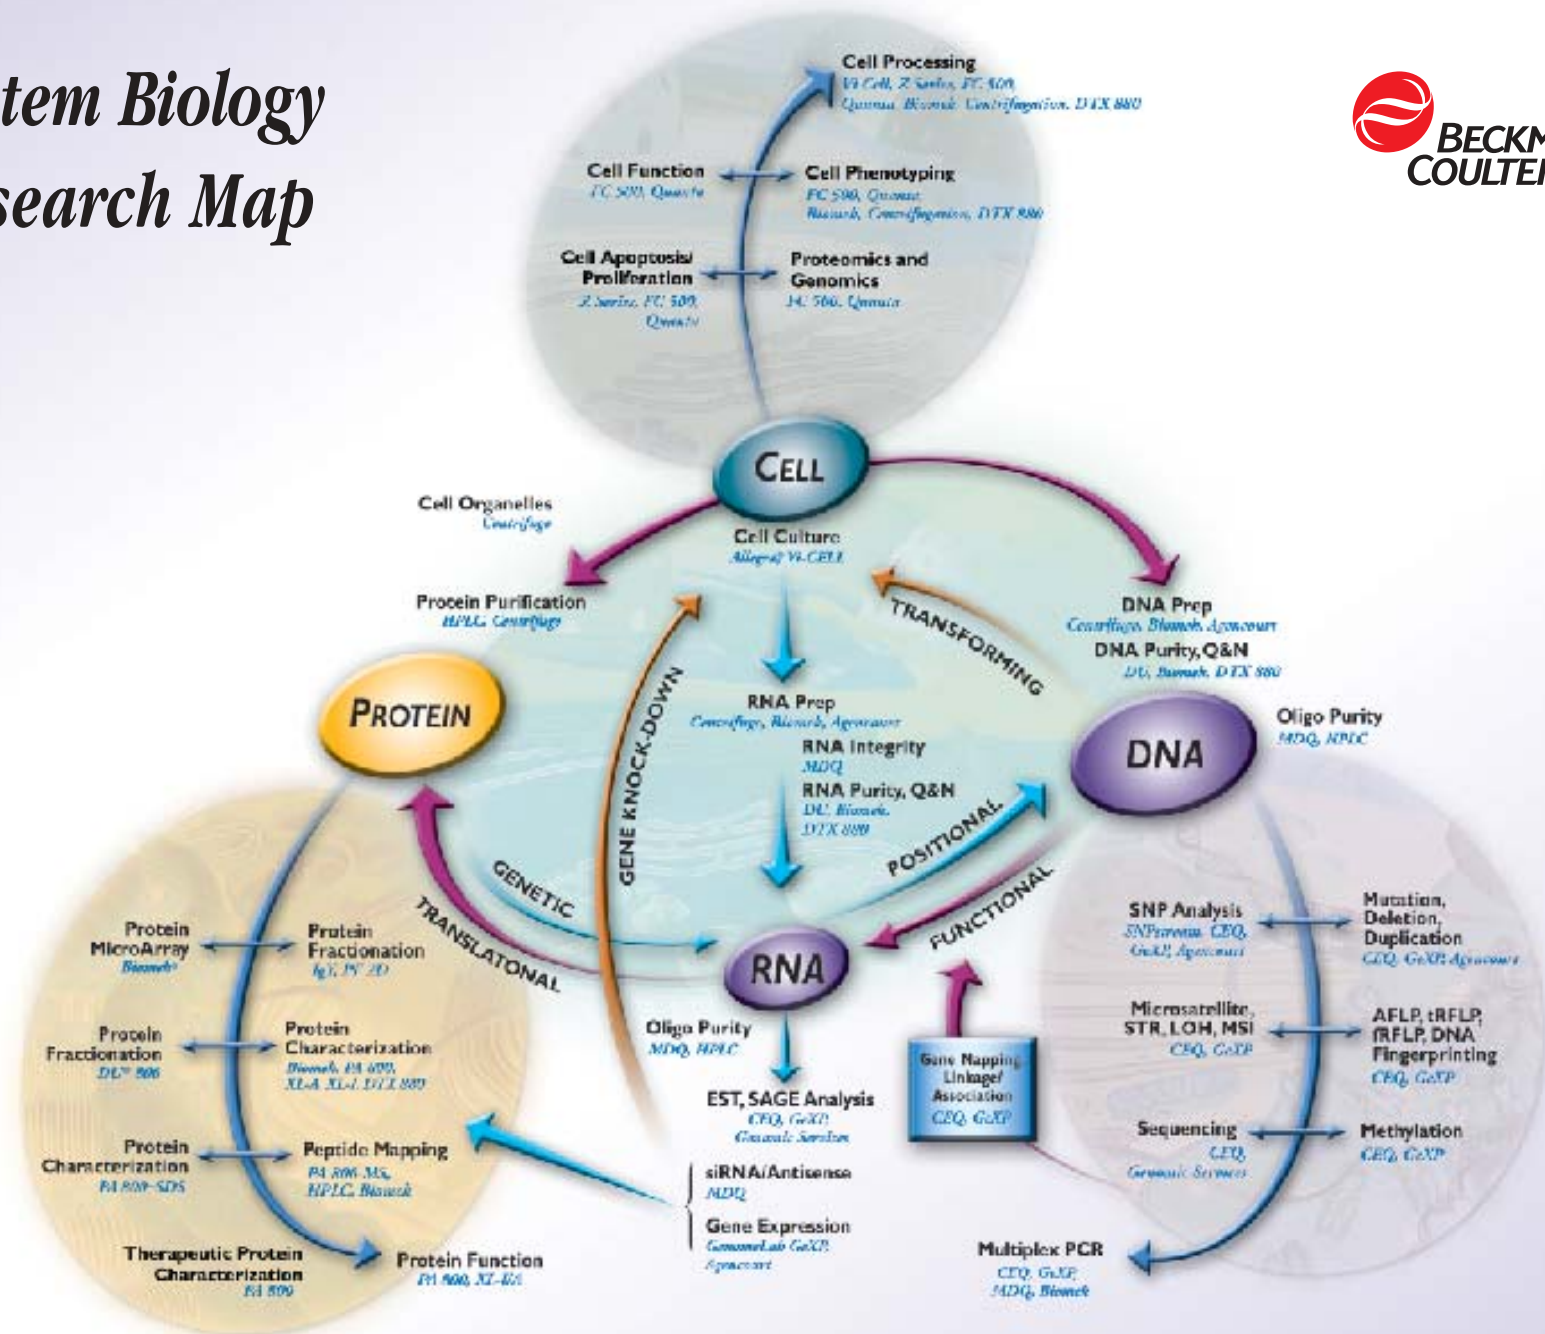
tem Biology
search Map

BECKM
COULTE

Cell Processing
Vi-Cell, Z Series, FC 500, Quanta, Biomek, Centrifugation, DTX 880

Cell Function
FC 500, Quanta

Cell Phenotyping
FC 500, Quanta, Biomek, Centrifugation, DTX 880

Cell Apoptosis/ Proliferation
Z Series, FC 500, Quanta

Proteomics and Genomics
FC 500, Quanta

CELL

Cell Organelles
Centrifuge

Cell Culture
Allegra, Vi-CELL

Protein Purification
HPLC, Centrifuge

DNA Prep
Centrifuge, Biomek, Agencourt

DNA Purity, Q&N
DU, Biomek, DTX 880

TRANSFORMING

PROTEIN

RNA Prep
Centrifuge, Biomek, Agencourt

RNA Integrity
MDQ

RNA Purity, Q&N
DU, Biomek, DTX 880

GENE KNOCK-DOWN

DNA

Oligo Purity
MDQ, HPLC

POSITIONAL

GENETIC

TRANSLATONAL

FUNCTIONAL

RNA

Protein MicroArray
Biomek

Protein Fractionation
IgY, PF 2D

SNP Analysis
SNPstream, CEQ, GeXP, Agencourt

Mutation, Deletion, Duplication
CEQ, GeXP, Agencourt

Protein Fractionation
DU 800

Protein Characterization
Biomek, PA 800, XL-A, XL-I, DTX 880

Oligo Purity
MDQ, HPLC

Gene Mapping Linkage/ Association
CEQ, GeXP

Microsatellite, STR, LOH, MSI
CEQ, GeXP

AFLP, tRFLP, fRFLP, DNA Fingerprinting
CEQ, GeXP

EST, SAGE Analysis
CEQ, GeXP, Genomic Services

Protein Characterization
PA 800-SDS

Peptide Mapping
PA 800-MS, HPLC, Biomek

Sequencing
CEQ, Genomic Services

Methylation
CEQ, GeXP

siRNA/Antisense
MDQ

Gene Expression
GenomeLab GeXP, Agencourt

Therapeutic Protein Characterization
PA 800

Protein Function
PA 800, XL-I/A

Multiplex PCR
CEQ, GeXP, MDQ, Biomek